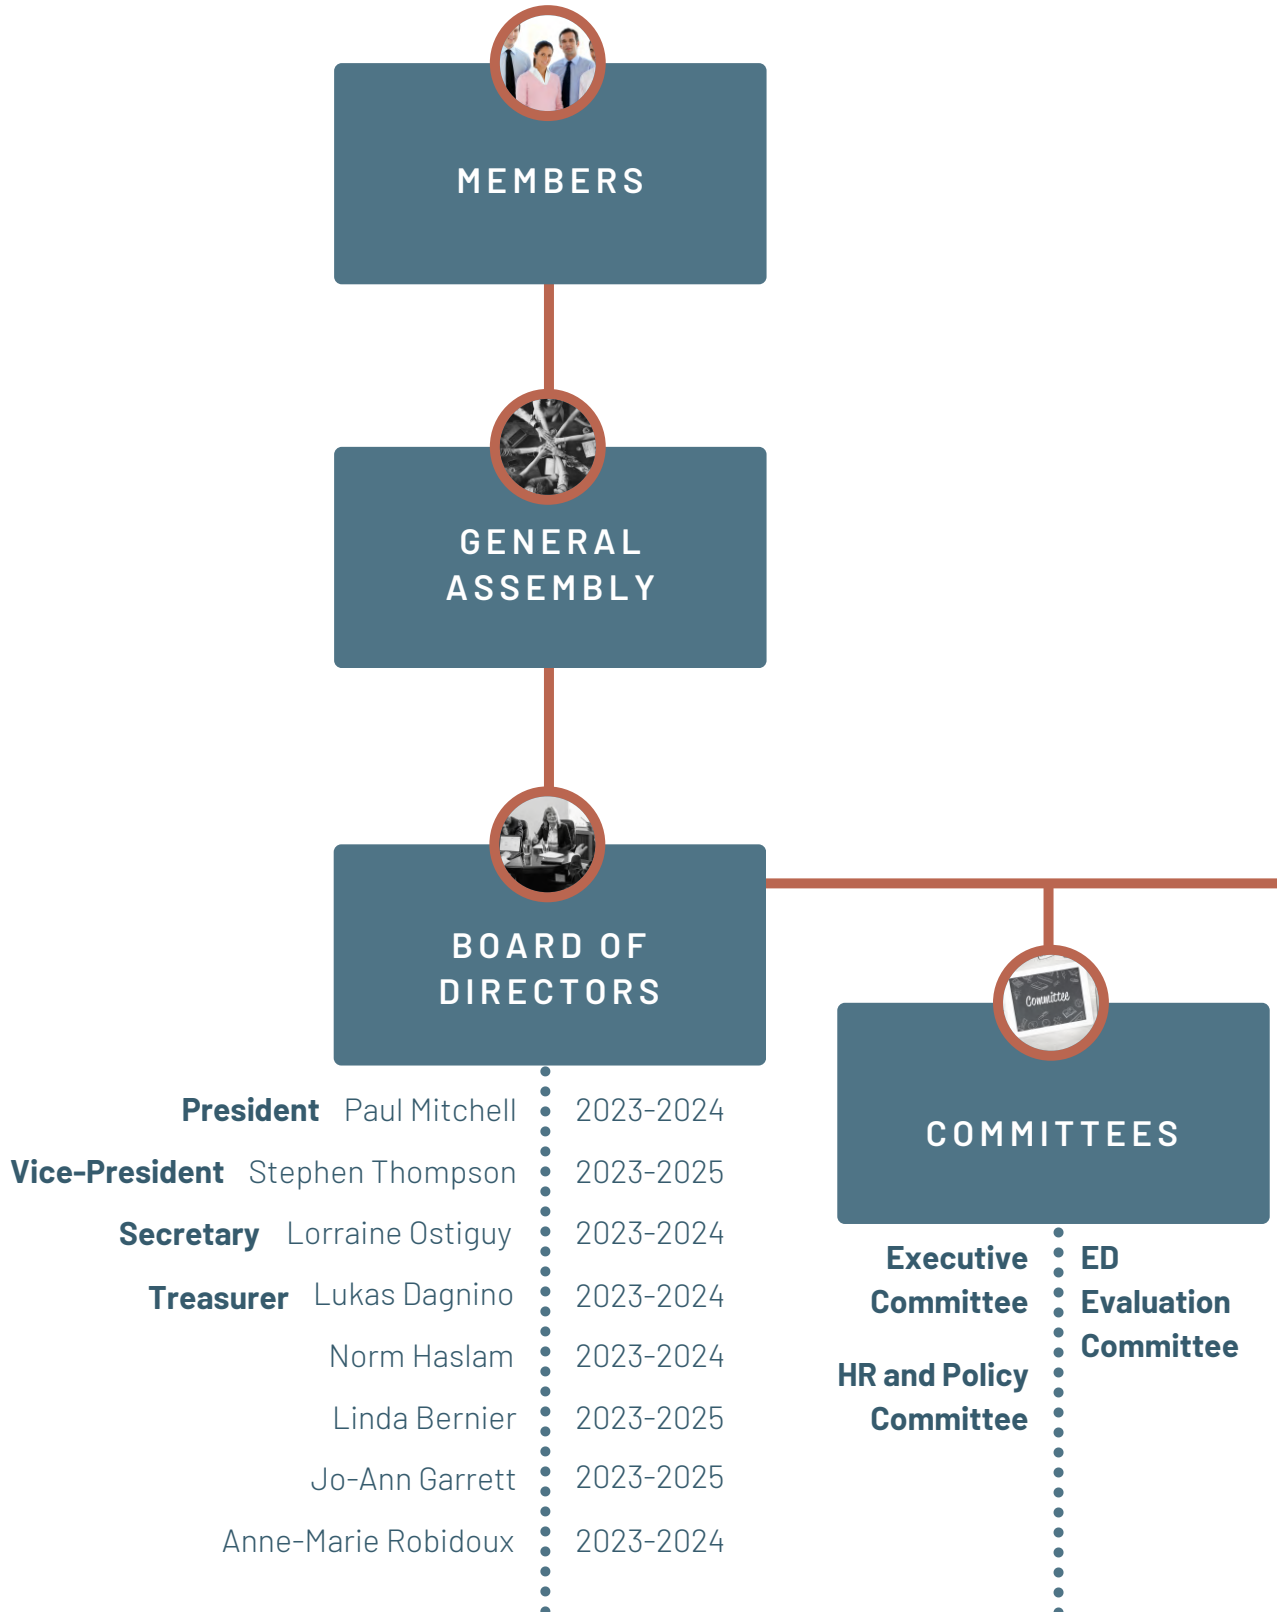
MEMBERS

GENERAL ASSEMBLY

BOARD OF DIRECTORS

President Paul Mitchell 2023-2024
Vice-President Stephen Thompson 2023-2025
Secretary Lorraine Ostiguy 2023-2024
Treasurer Lukas Dagnino 2023-2024
Norm Haslam 2023-2024
Linda Bernier 2023-2025
Jo-Ann Garrett 2023-2025
Anne-Marie Robidoux 2023-2024

Committee

COMMITTEES

Executive Committee

HR and Policy Committee

ED Evaluation Committee